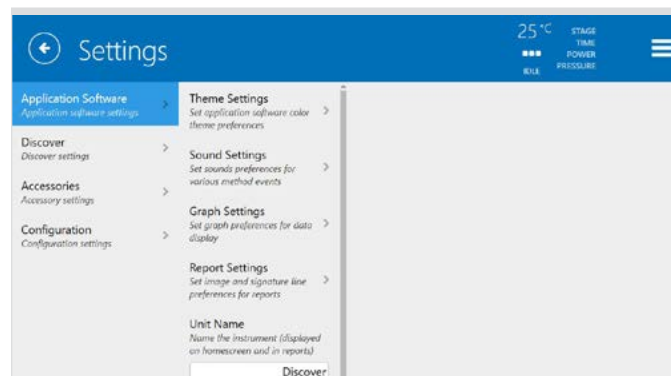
Settings

25 °C
■■■
IDLE
STAGE
TIME
POWER
PRESSURE

Application Software
Application software settings

Discover
Discover settings

Accessories
Accessory settings

Configuration
Configuration settings

Theme Settings
Set application software color theme preferences

Sound Settings
Set sounds preferences for various method events

Graph Settings
Set graph preferences for data display

Report Settings
Set image and signature line preferences for reports

Unit Name
Name the instrument (displayed on homescreen and in reports)

Discover